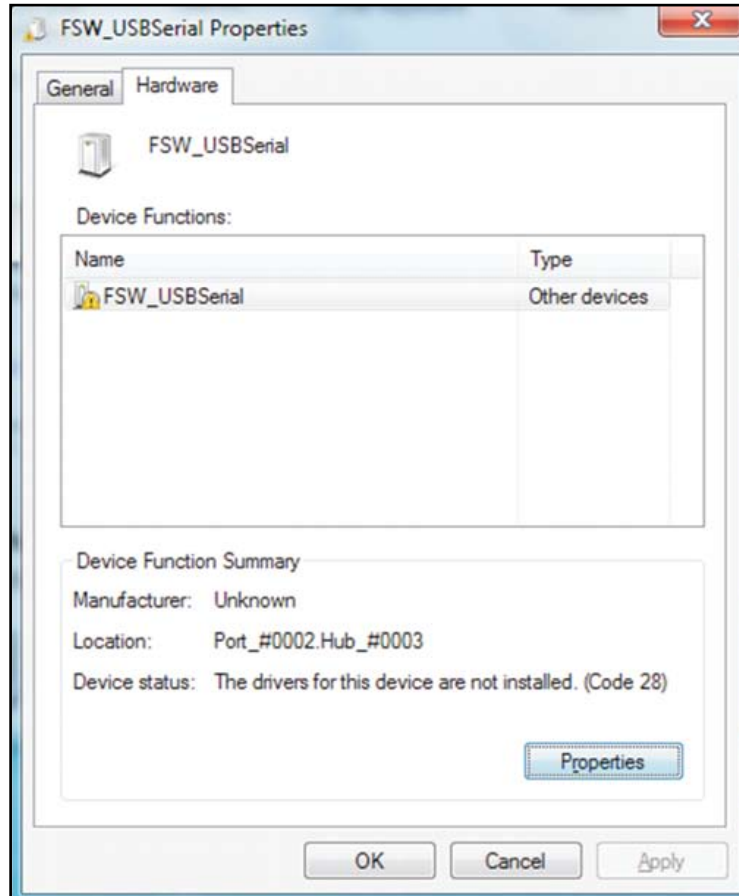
FSW_USBSerial Properties

General Hardware

FSW_USBSerial

Device Functions:

| Name | Type |
|---|---|
| FSW_USBSerial | Other devices |

Device Function Summary

Manufacturer: Unknown

Location: Port_#0002.Hub_#0003

Device status: The drivers for this device are not installed. (Code 28)

Properties

OK Cancel Apply